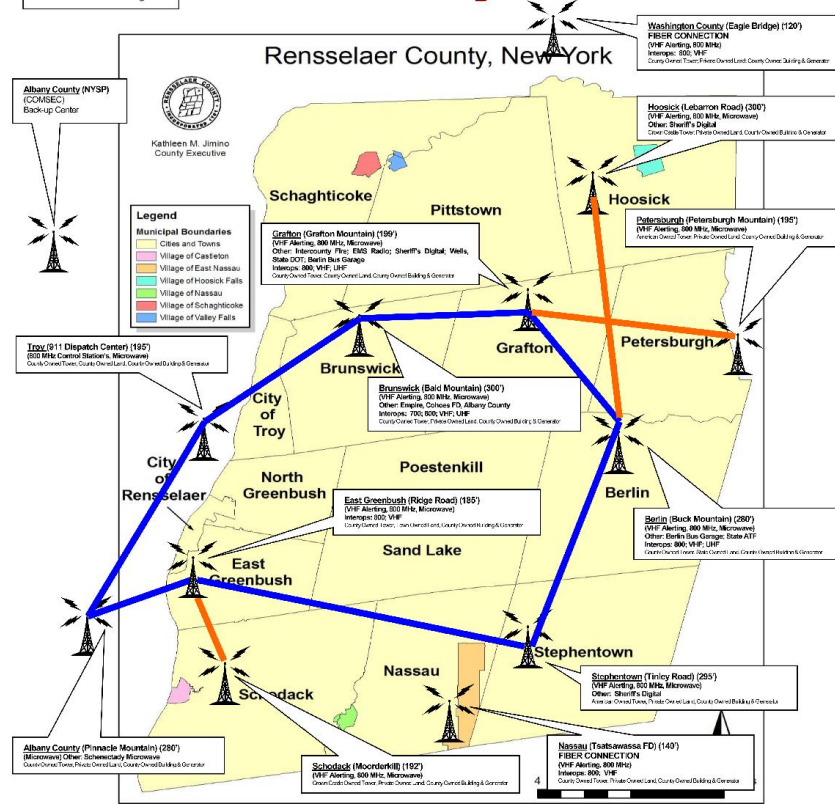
Rensselaer County, New York

Kathleen M. Jimino
County Executive

Washington County (Eagle Bridge) (120')
FIBER CONNECTION
(VHF Alerting, 800 MHz)
Interops: 800; VHF
County Owned Tower, Private Owned Land, County Owned Building & Generator

Albany County (NYSP)
(COMSEC)
Back-up Center

Hoosick (Lebarron Road) (300')
(VHF Alerting, 800 MHz, Microwave)
Other: Sheriff's Digital
Crown Castle Tower, Private Owned Land, County Owned Building & Generator

Petersburgh (Petersburgh Mountain) (195')
(VHF Alerting, 800 MHz, Microwave)
American Owned Tower, Private Owned Land, County Owned Building & Generator

Legend
Municipal Boundaries
Cities and Towns
Village of Castleton
Village of East Nassau
Village of Hoosick Falls
Village of Nassau
Village of Schaghticoke
Village of Valley Falls

Grafton (Grafton Mountain) (199')
(VHF Alerting, 800 MHz, Microwave)
Other: Intercounty Fire; EMS Radio; Sheriff's Digital; Wells, State DOT; Berlin Bus Garage
Interops: 800; VHF; UHF
County Owned Tower, County Owned Land, County Owned Building & Generator

Schaghticoke
Pittstown
Hoosick
Grafton
Petersburgh
Brunswick
City of Troy
City of Rensselaer
North Greenbush
Poestenkill
Berlin
East Greenbush
Sand Lake
Stephentown
Nassau
Schodack

Troy (911 Dispatch Center) (135')
(800 MHz Control Station's, Microwave)
County Owned Tower, County Owned Land, County Owned Building & Generator

Brunswick (Bald Mountain) (300')
(VHF Alerting, 800 MHz, Microwave)
Other: Empire, Cohoes FD, Albany County
Interops: 700; 800; VHF; UHF
County Owned Tower, Private Owned Land, County Owned Building & Generator

East Greenbush (Ridge Road) (185')
(VHF Alerting, 800 MHz, Microwave)
Interops: 800; VHF
County Owned Tower, Town Owned Land, County Owned Building & Generator

Berlin (Buck Mountain) (280')
(VHF Alerting, 800 MHz, Microwave)
Other: Berlin Bus Garage; State ATF
Interops: 800; VHF; UHF
County Owned Tower, State Owned Land, County Owned Building & Generator

Stephentown (Tinley Road) (255')
(VHF Alerting, 800 MHz, Microwave)
Other: Sheriff's Digital
American Owned Tower, Private Owned Land, County Owned Building & Generator

Albany County (Pinnacle Mountain) (280')
(Microwave) Other: Schenectady Microwave
County Owned Tower, Private Owned Land, County Owned Building & Generator

Schodack (Moorderkill) (192')
(VHF Alerting, 800 MHz, Microwave)
Crown Castle Owned Tower, Private Owned Land, County Owned Building & Generator

Nassau (Tsatsawassa FD) (140')
FIBER CONNECTION
(VHF Alerting, 800 MHz)
Interops: 800; VHF
County Owned Tower, Private Owned Land, County Owned Building & Generator

4